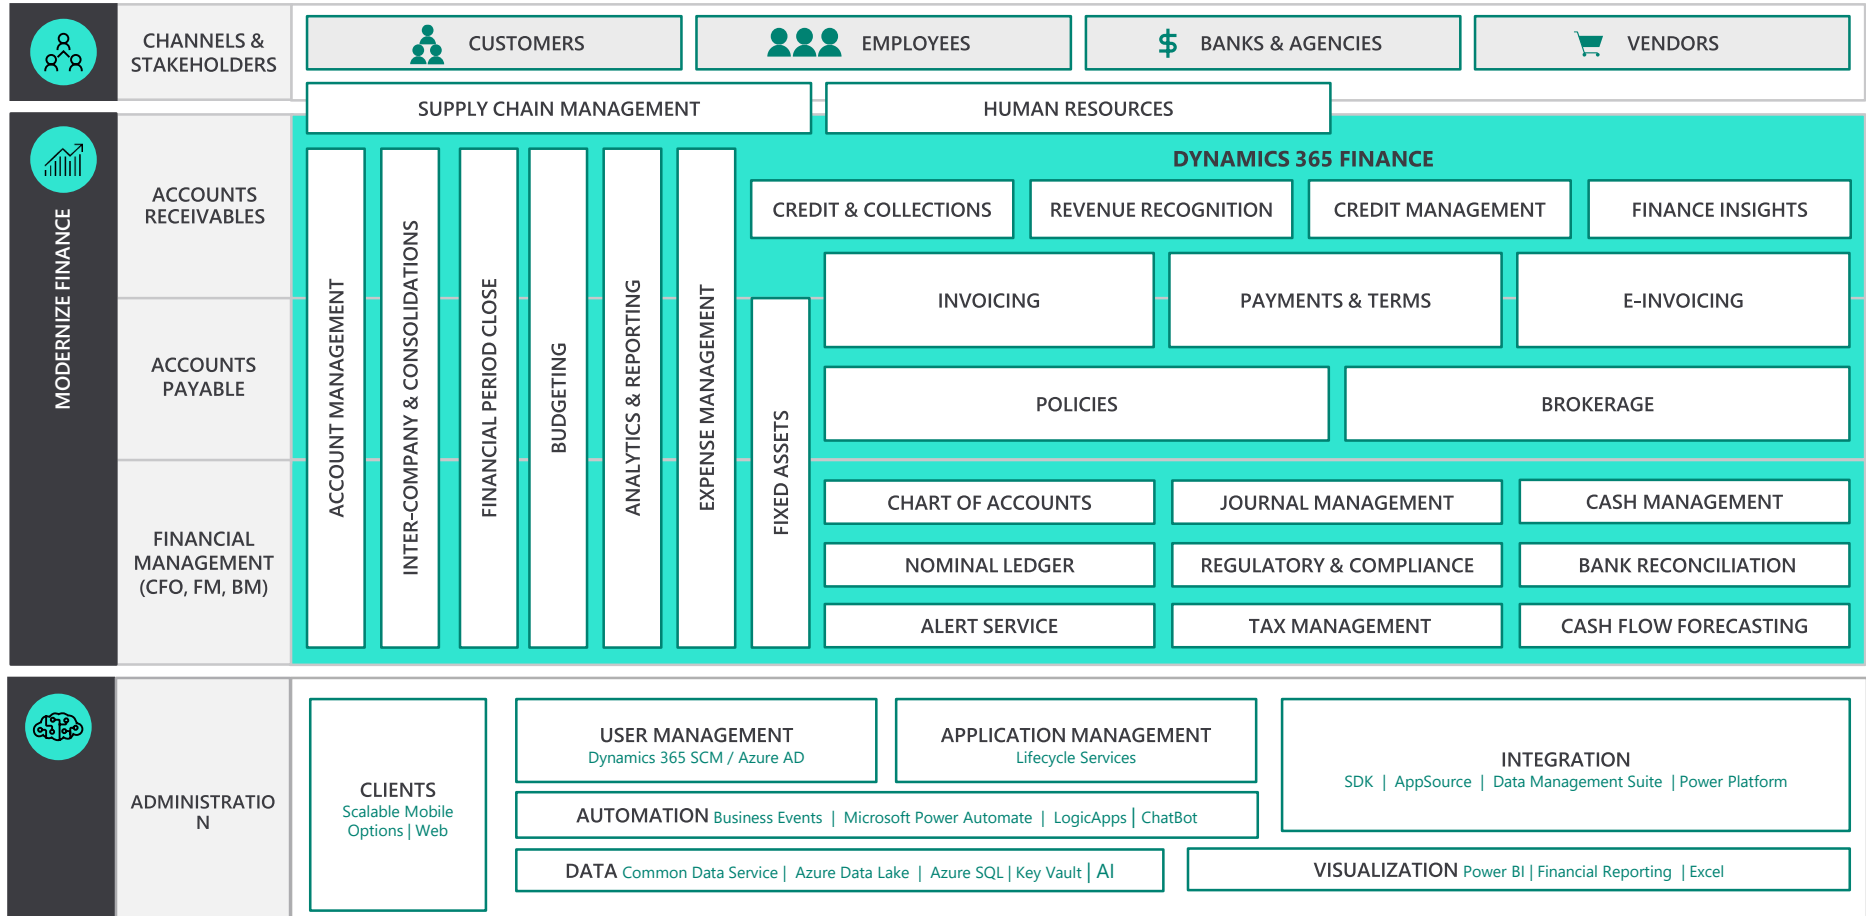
CHANNELS & STAKEHOLDERS

CUSTOMERS

EMPLOYEES

BANKS & AGENCIES

VENDORS

SUPPLY CHAIN MANAGEMENT

HUMAN RESOURCES

MODERNIZE FINANCE

ACCOUNTS RECEIVABLES

ACCOUNTS PAYABLE

FINANCIAL MANAGEMENT (CFO, FM, BM)

ACCOUNT MANAGEMENT

INTER-COMPANY & CONSOLIDATIONS

FINANCIAL PERIOD CLOSE

BUDGETING

ANALYTICS & REPORTING

EXPENSE MANAGEMENT

FIXED ASSETS

DYNAMICS 365 FINANCE

CREDIT & COLLECTIONS

REVENUE RECOGNITION

CREDIT MANAGEMENT

FINANCE INSIGHTS

INVOICING

PAYMENTS & TERMS

E-INVOICING

POLICIES

BROKERAGE

CHART OF ACCOUNTS

JOURNAL MANAGEMENT

CASH MANAGEMENT

NOMINAL LEDGER

REGULATORY & COMPLIANCE

BANK RECONCILIATION

ALERT SERVICE

TAX MANAGEMENT

CASH FLOW FORECASTING

ADMINISTRATIO N

CLIENTS
Scalable Mobile Options | Web

USER MANAGEMENT
Dynamics 365 SCM / Azure AD

APPLICATION MANAGEMENT
Lifecycle Services

INTEGRATION
SDK | AppSource | Data Management Suite | Power Platform

AUTOMATION Business Events | Microsoft Power Automate | LogicApps | ChatBot

DATA Common Data Service | Azure Data Lake | Azure SQL | Key Vault | AI

VISUALIZATION Power BI | Financial Reporting | Excel